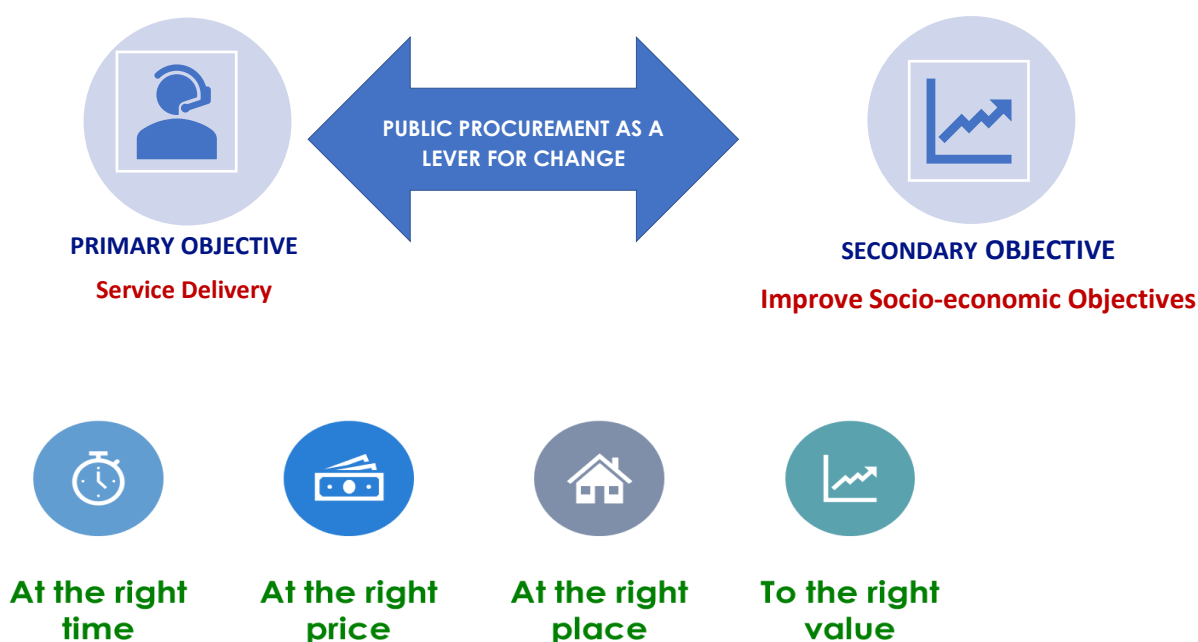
PUBLIC PROCUREMENT AS A LEVER FOR CHANGE

PRIMARY OBJECTIVE

Service Delivery

SECONDARY OBJECTIVE

Improve Socio-economic Objectives

At the right time

At the right price

At the right place

To the right value